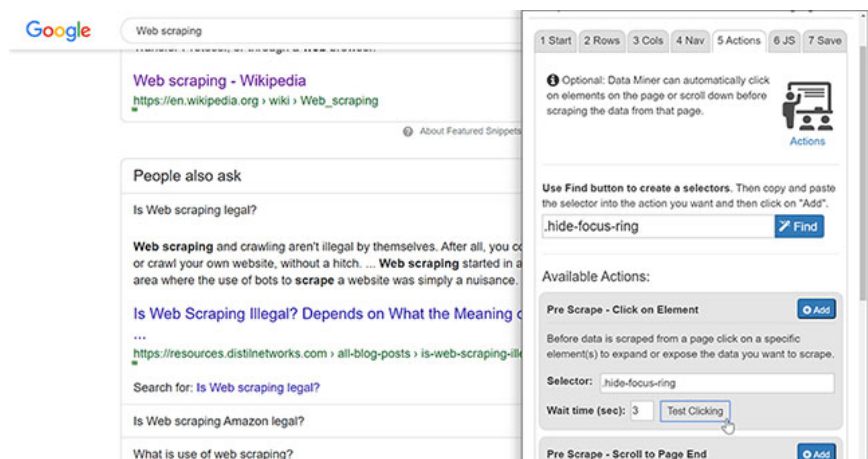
Google

Web scraping

Web scraping - Wikipedia
https://en.wikipedia.org › wiki › Web_scraping

About Featured Snippets

People also ask

Is Web scraping legal?

**Web scraping** and crawling aren't illegal by themselves. After all, you c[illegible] or crawl your own website, without a hitch. ... **Web scraping** started in a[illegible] area where the use of bots to **scrape** a website was simply a nuisance.

Is Web Scraping Illegal? Depends on What the Meaning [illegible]
...
https://resources.distilnetworks.com › all-blog-posts › is-web-scraping-ill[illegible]

Search for: Is Web scraping legal?

Is Web scraping Amazon legal?

What is use of web scraping?

1 Start | 2 Rows | 3 Cols | 4 Nav | 5 Actions | 6 JS | 7 Save

Optional: Data Miner can automatically click on elements on the page or scroll down before scraping the data from that page.

Actions

Use Find button to create a selectors. Then copy and paste the selector into the action you want and then click on "Add".

.hide-focus-ring

Find

Available Actions:

Pre Scrape - Click on Element

Add

Before data is scraped from a page click on a specific element(s) to expand or expose the data you want to scrape.

Selector: .hide-focus-ring

Wait time (sec): 3 Test Clicking

Pre Scrape - Scroll to Page End

Add